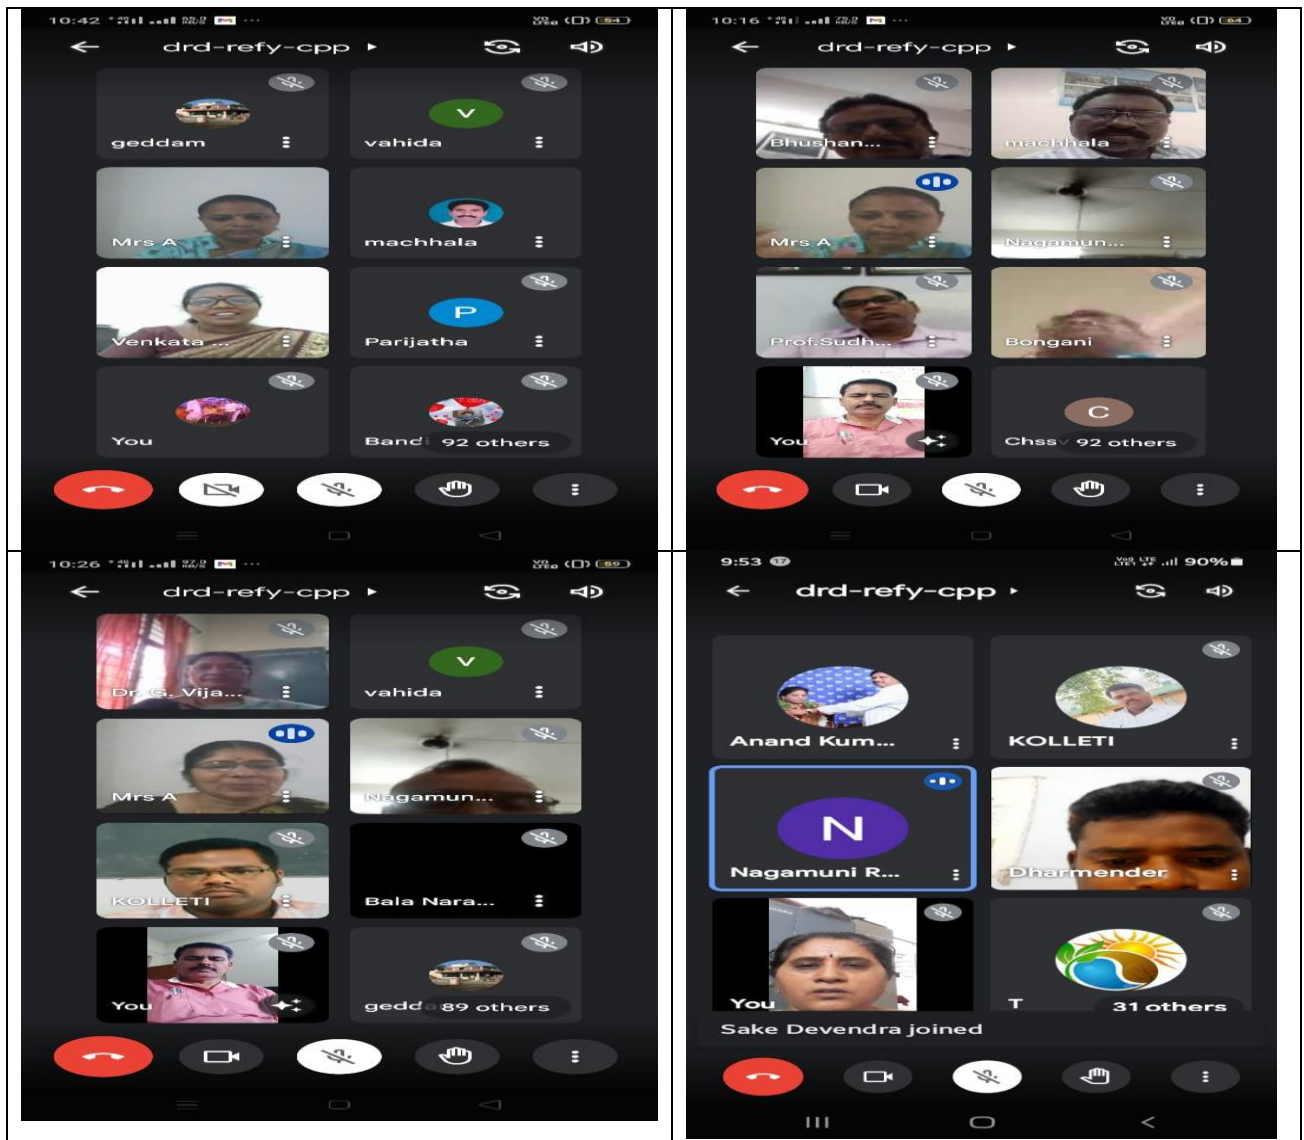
10:42

drd-refy-cpp

geddam

V

vahida

Mrs A

machhala

Venkata ...

P

Parijatha

You

Band 92 others

10:16

drd-refy-cpp

Bhushan...

machhala

Mrs A

Nagamun...

Prof.Sudh...

Bongani

You

C

Chss 92 others

10:26

drd-refy-cpp

Dr. G. Vija...

V

vahida

Mrs A

Nagamun...

KOLLETI

Bala Nara...

You

gedd 89 others

9:53

90%

drd-refy-cpp

Anand Kum...

KOLLETI

N

Nagamuni R...

Dharmender

You

T

31 others

Sake Devendra joined